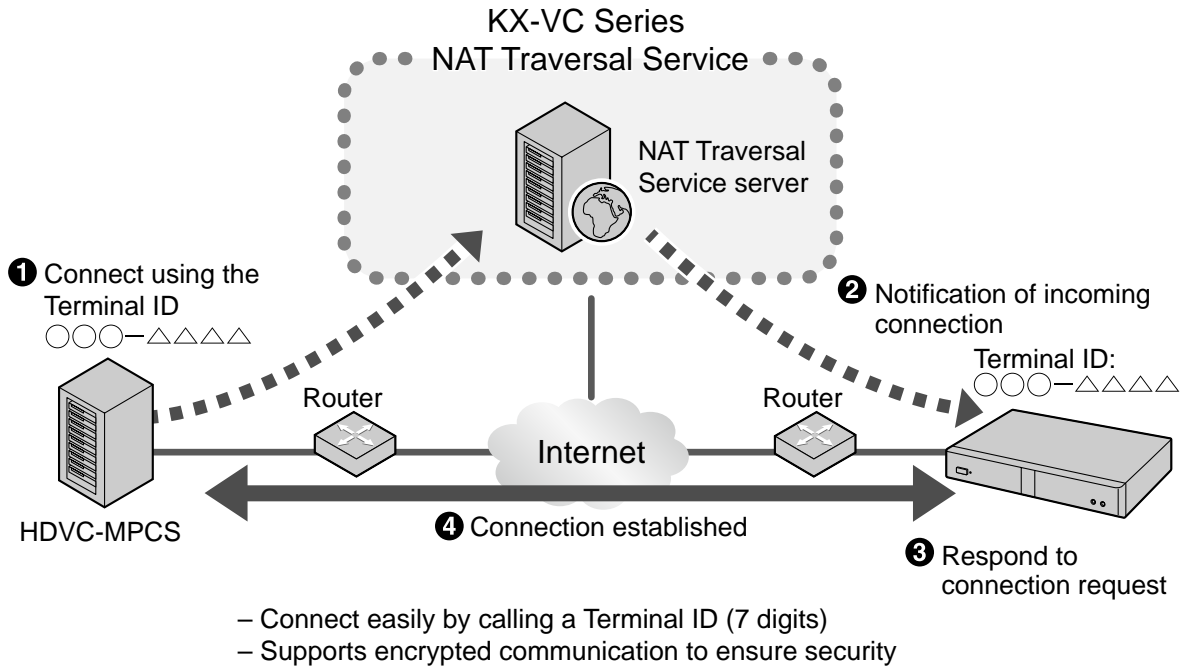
KX-VC Series
NAT Traversal Service

NAT Traversal Service server

❶ Connect using the Terminal ID
○○○−△△△△

❷ Notification of incoming connection

Terminal ID:
○○○−△△△△

Router

Router

Internet

HDVC-MPCS

❹ Connection established

❸ Respond to connection request

– Connect easily by calling a Terminal ID (7 digits)
– Supports encrypted communication to ensure security